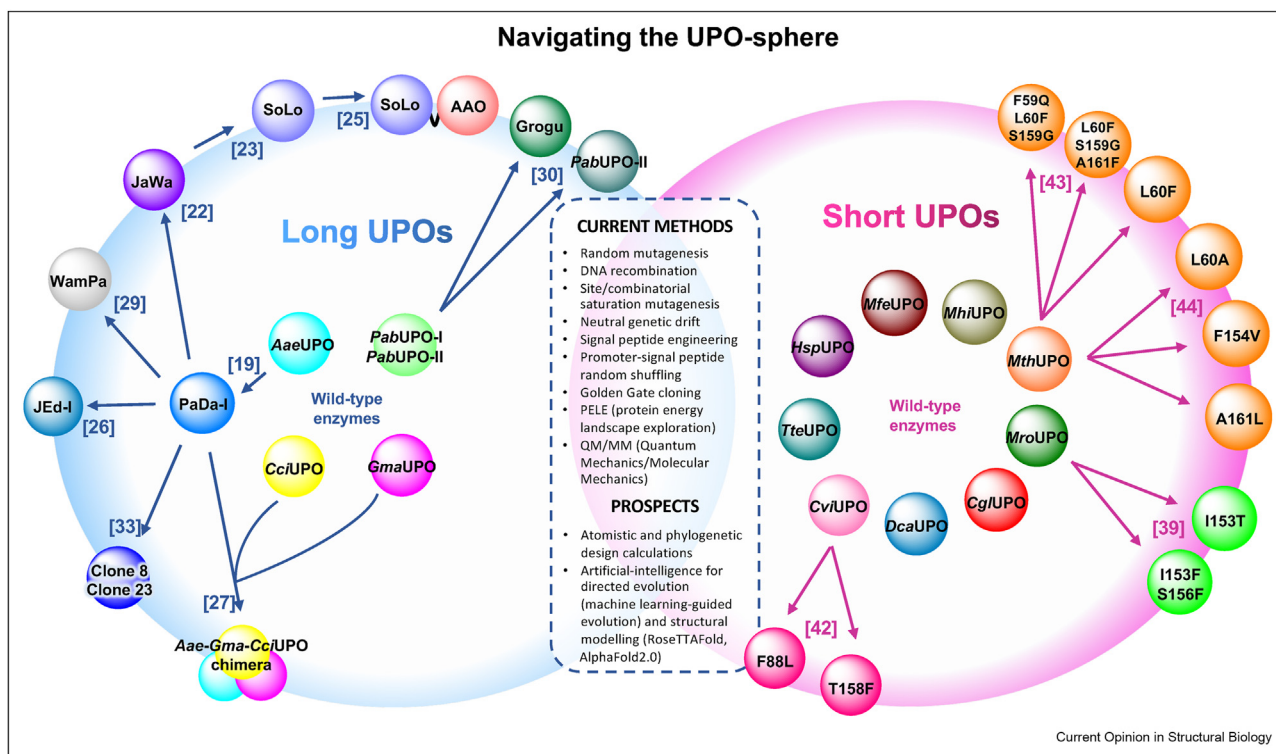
Navigating the UPO-sphere

SoLo

SoLo AAO

[25]

[23]

JaWa

[22]

WamPa

[29]

Long UPOs

AaeUPO

[19]

PaDa-I

JEd-I

[26]

Wild-type enzymes

PabUPO-I
PabUPO-II

Grogu

PabUPO-II

[30]

CciUPO

GmaUPO

[33]

Clone 8
Clone 23

[27]

Aae-Gma-CciUPO chimera

CURRENT METHODS

- Random mutagenesis
- DNA recombination
- Site/combinatorial saturation mutagenesis
- Neutral genetic drift
- Signal peptide engineering
- Promoter-signal peptide random shuffling
- Golden Gate cloning
- PELE (protein energy landscape exploration)
- QM/MM (Quantum Mechanics/Molecular Mechanics)

PROSPECTS

- Atomistic and phylogenetic design calculations
- Artificial-intelligence for directed evolution (machine learning-guided evolution) and structural modelling (RoseTTAFold, AlphaFold2.0)

Short UPOs

F59Q
L60F
S159G

L60F
S159G
A161F

[43]

L60F

L60A

[44]

F154V

MthUPO

A161L

MfeUPO

MhiUPO

HspUPO

Wild-type enzymes

TteUPO

MroUPO

CglUPO

CviUPO

DcaUPO

[39]

I153T

I153F
S156F

[42]

F88L

T158F

Current Opinion in Structural Biology